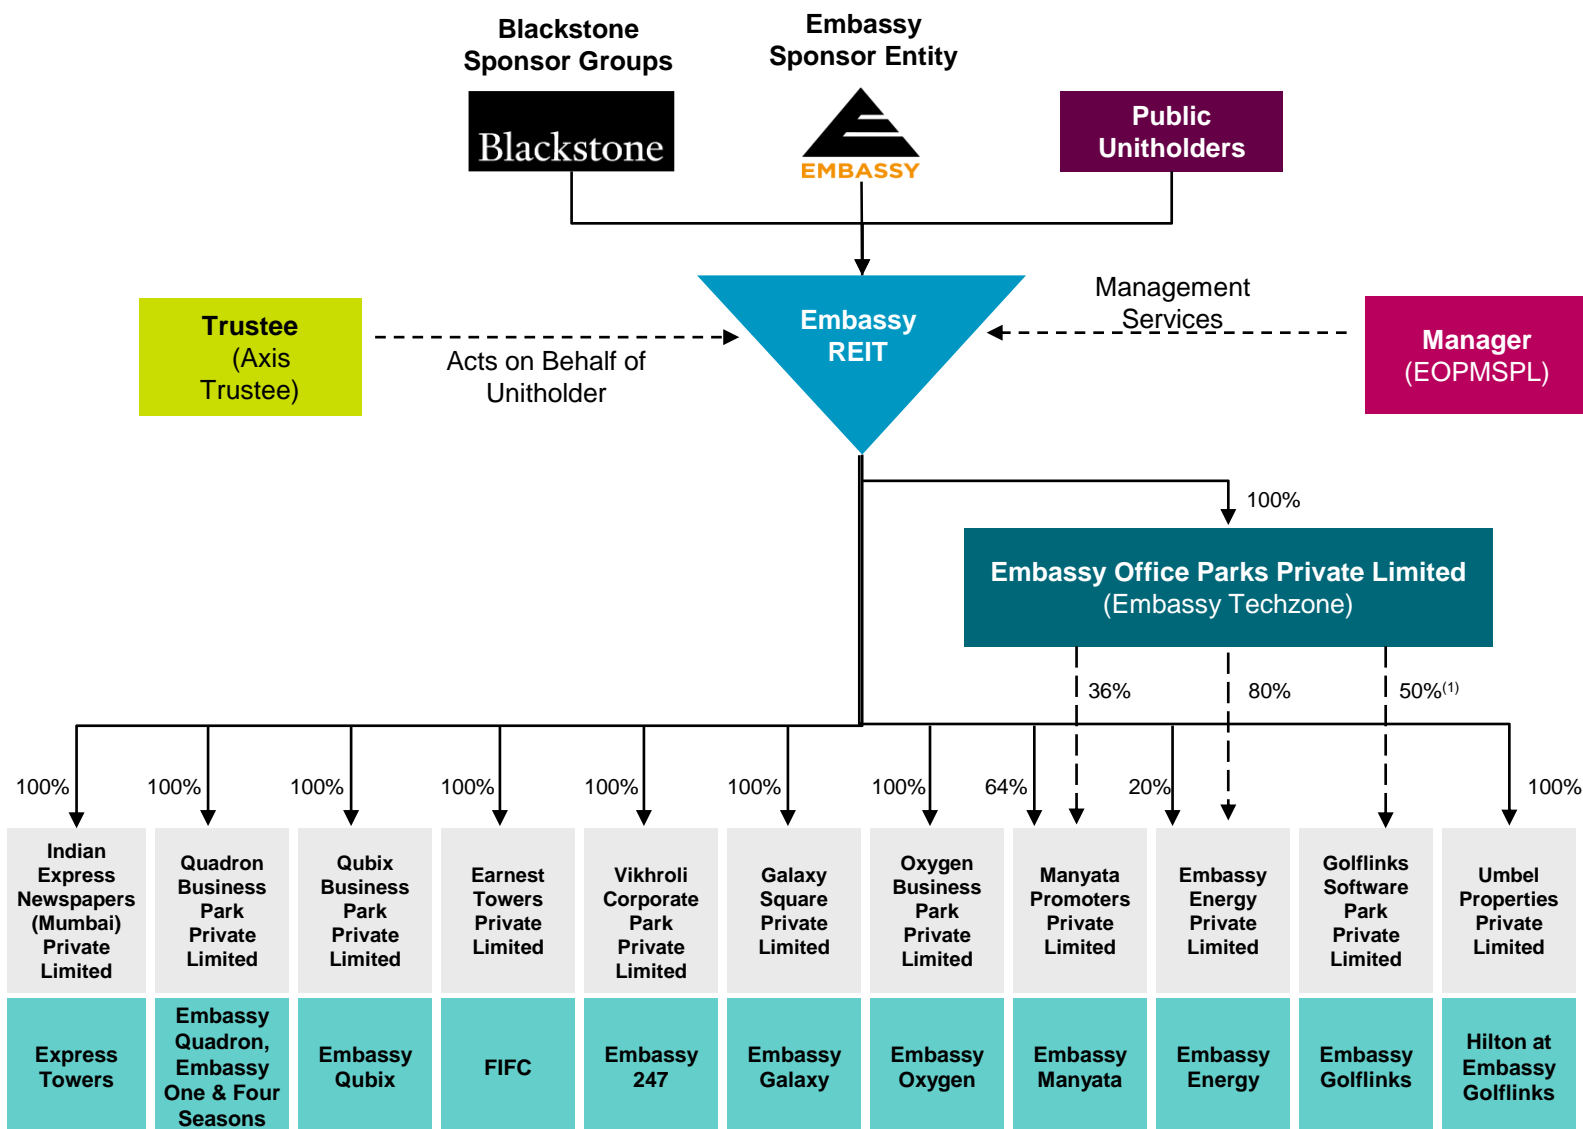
Blackstone Sponsor Groups

Blackstone

Embassy Sponsor Entity

EMBASSY

Public Unitholders

Trustee (Axis Trustee)

Acts on Behalf of Unitholder

Embassy REIT

Management Services

Manager (EOPMSPL)

100%

Embassy Office Parks Private Limited (Embassy Techzone)

36%

80%

50%$^{(1)}$

100%

100%

100%

100%

100%

100%

100%

64%

20%

100%

Indian Express Newspapers (Mumbai) Private Limited

Quadron Business Park Private Limited

Qubix Business Park Private Limited

Earnest Towers Private Limited

Vikhroli Corporate Park Private Limited

Galaxy Square Private Limited

Oxygen Business Park Private Limited

Manyata Promoters Private Limited

Embassy Energy Private Limited

Golflinks Software Park Private Limited

Umbel Properties Private Limited

Express Towers

Embassy Quadron, Embassy One & Four Seasons

Embassy Qubix

FIFC

Embassy 247

Embassy Galaxy

Embassy Oxygen

Embassy Manyata

Embassy Energy

Embassy Golflinks

Hilton at Embassy Golflinks